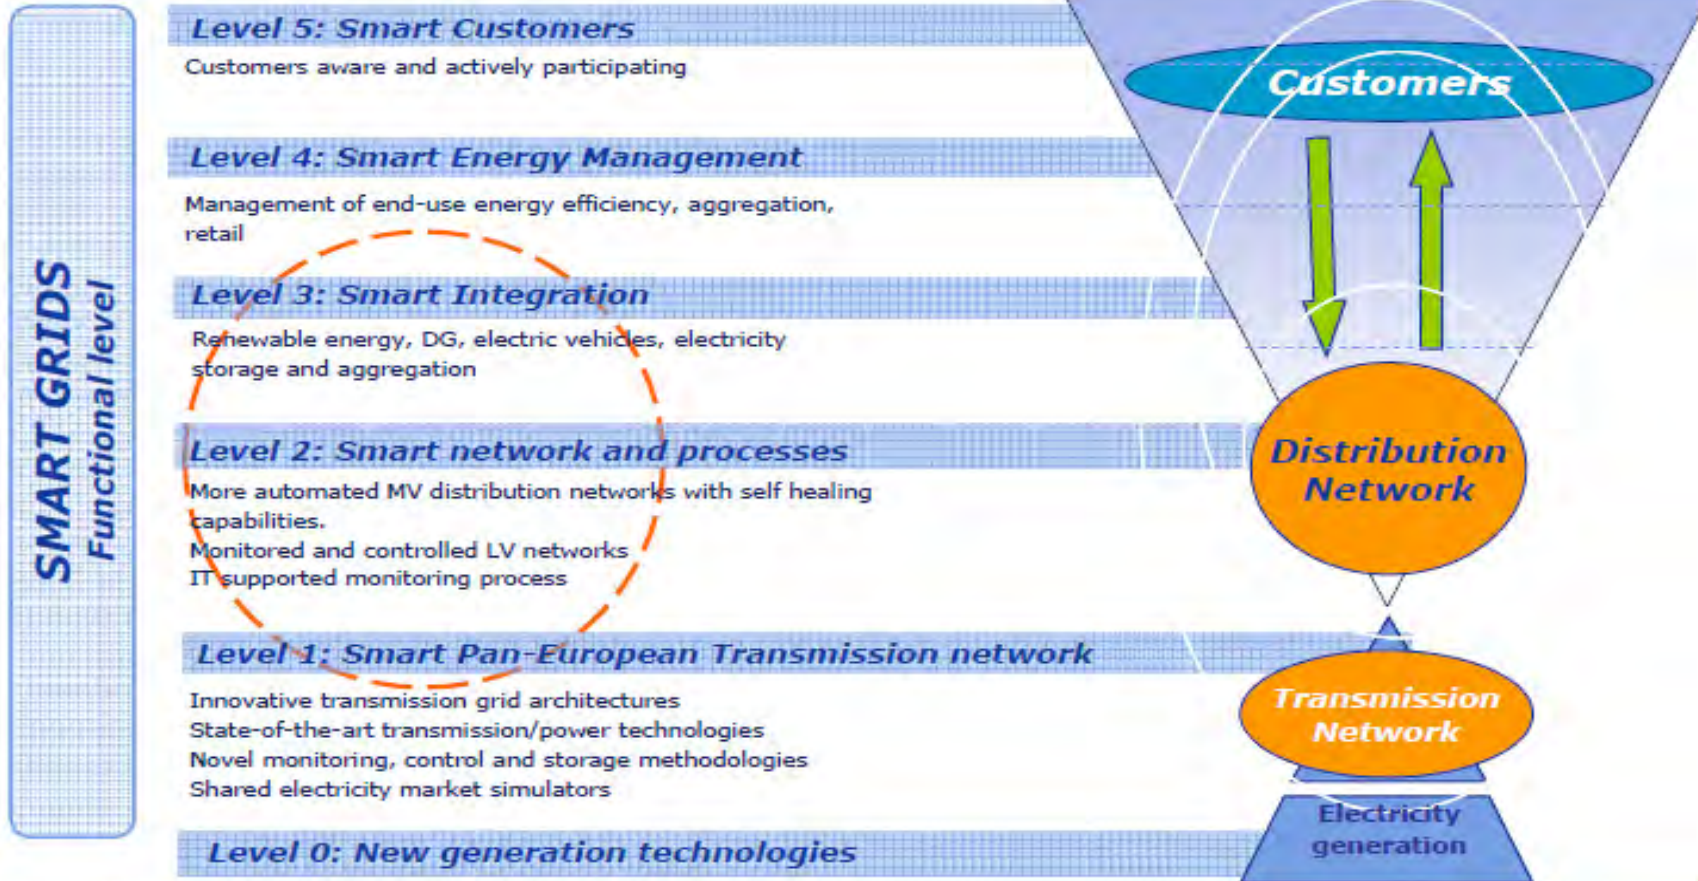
SMART GRIDS
Functional level

Level 5: Smart Customers
Customers aware and actively participating

Level 4: Smart Energy Management
Management of end-use energy efficiency, aggregation, retail

Level 3: Smart Integration
Renewable energy, DG, electric vehicles, electricity storage and aggregation

Level 2: Smart network and processes
More automated MV distribution networks with self healing capabilities.
Monitored and controlled LV networks
IT supported monitoring process

Level 1: Smart Pan-European Transmission network
Innovative transmission grid architectures
State-of-the-art transmission/power technologies
Novel monitoring, control and storage methodologies
Shared electricity market simulators

Level 0: New generation technologies

Customers
Distribution Network
Transmission Network
Electricity generation